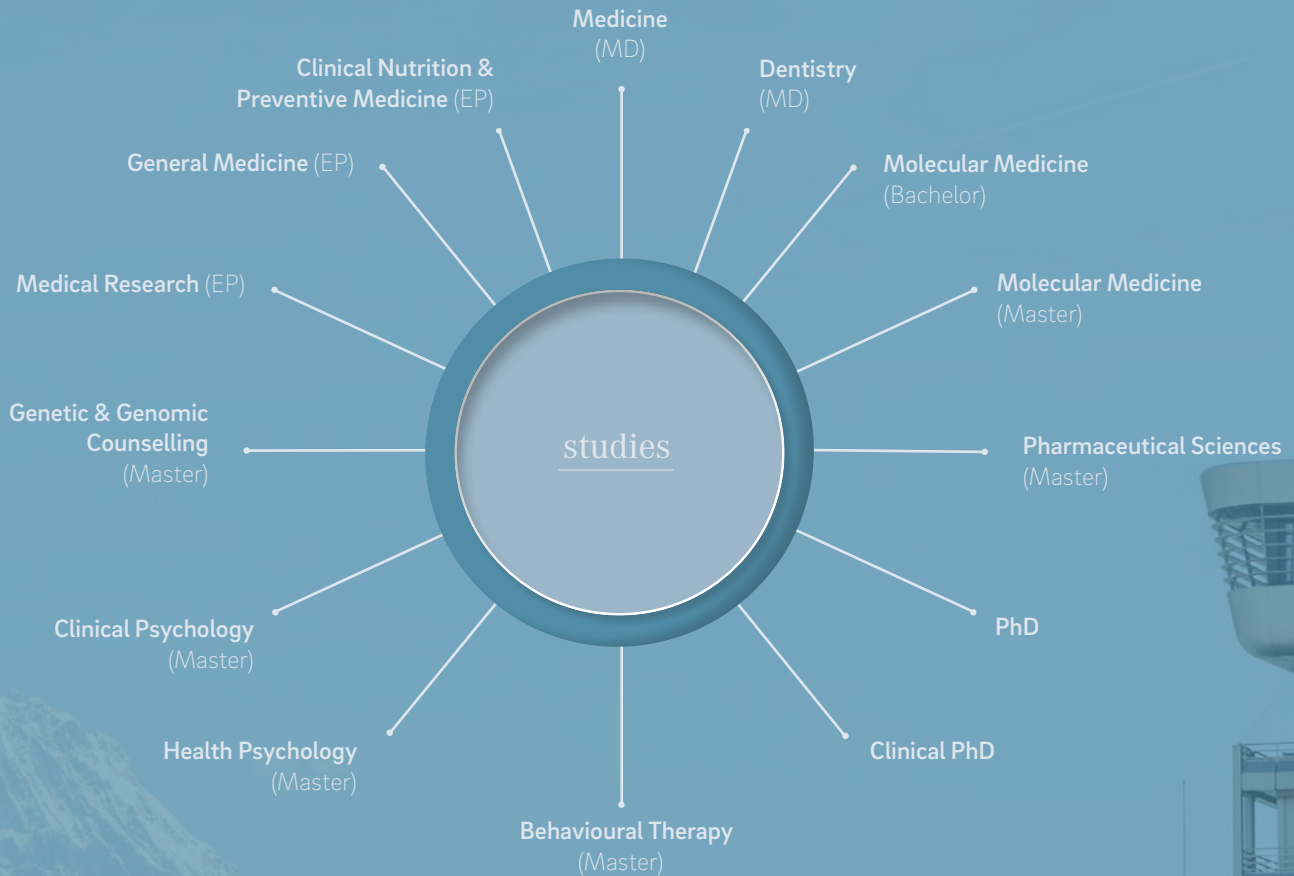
Medicine (MD)

Dentistry (MD)

Molecular Medicine (Bachelor)

Molecular Medicine (Master)

Pharmaceutical Sciences (Master)

PhD

Clinical PhD

Behavioural Therapy (Master)

Health Psychology (Master)

Clinical Psychology (Master)

Genetic & Genomic Counselling (Master)

Medical Research (EP)

General Medicine (EP)

Clinical Nutrition & Preventive Medicine (EP)

studies